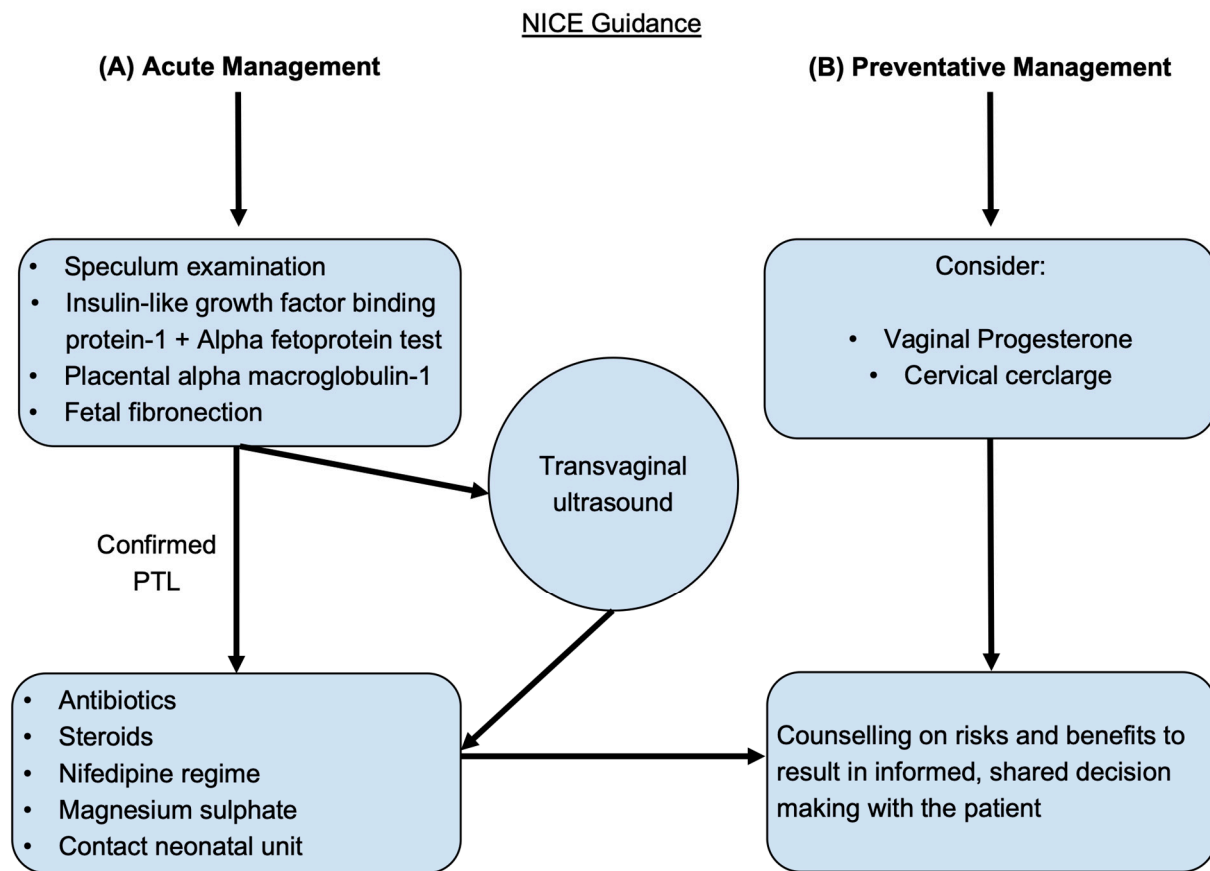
NICE Guidance

(A) Acute Management

(B) Preventative Management

- Speculum examination
- Insulin-like growth factor binding protein-1 + Alpha fetoprotein test
- Placental alpha macroglobulin-1
- Fetal fibronection

Consider:

- Vaginal Progesterone
- Cervical cerclarge

Transvaginal ultrasound

Confirmed PTL

- Antibiotics
- Steroids
- Nifedipine regime
- Magnesium sulphate
- Contact neonatal unit

Counselling on risks and benefits to result in informed, shared decision making with the patient